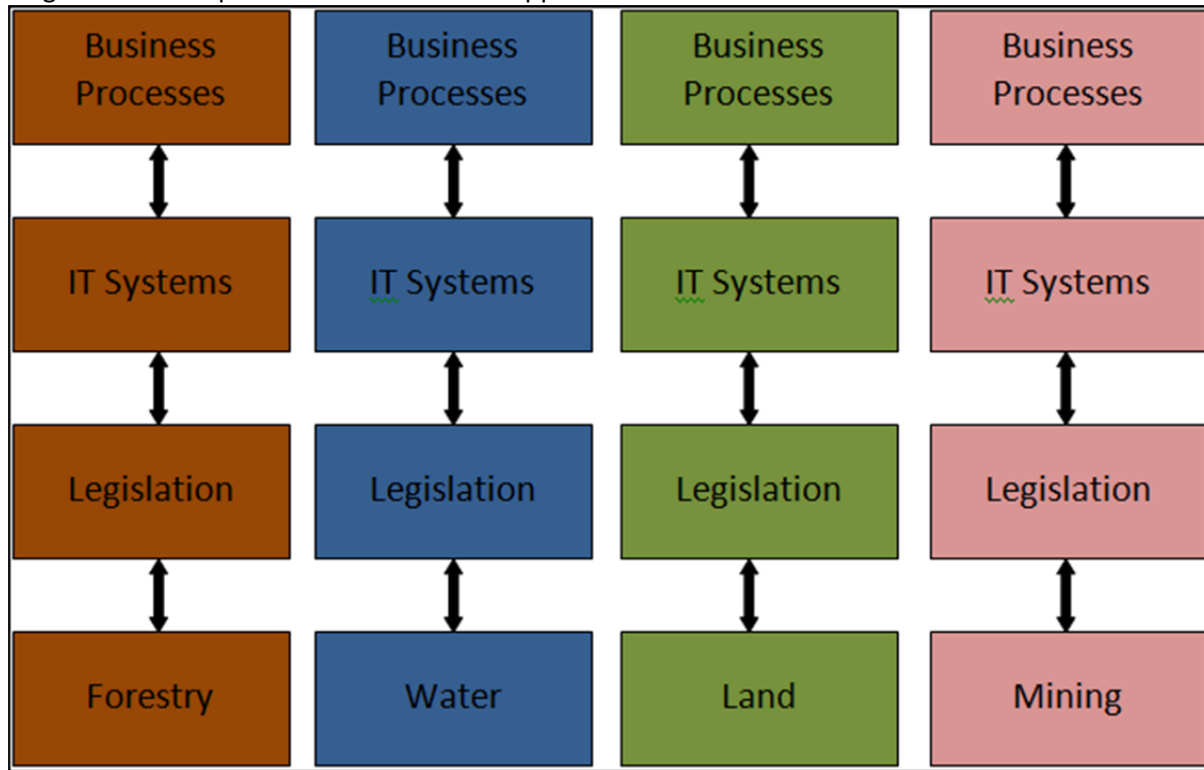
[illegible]

Business Processes

IT Systems

Legislation

Forestry

Business Processes

IT Systems

Legislation

Water

Business Processes

IT Systems

Legislation

Land

Business Processes

IT Systems

Legislation

Mining